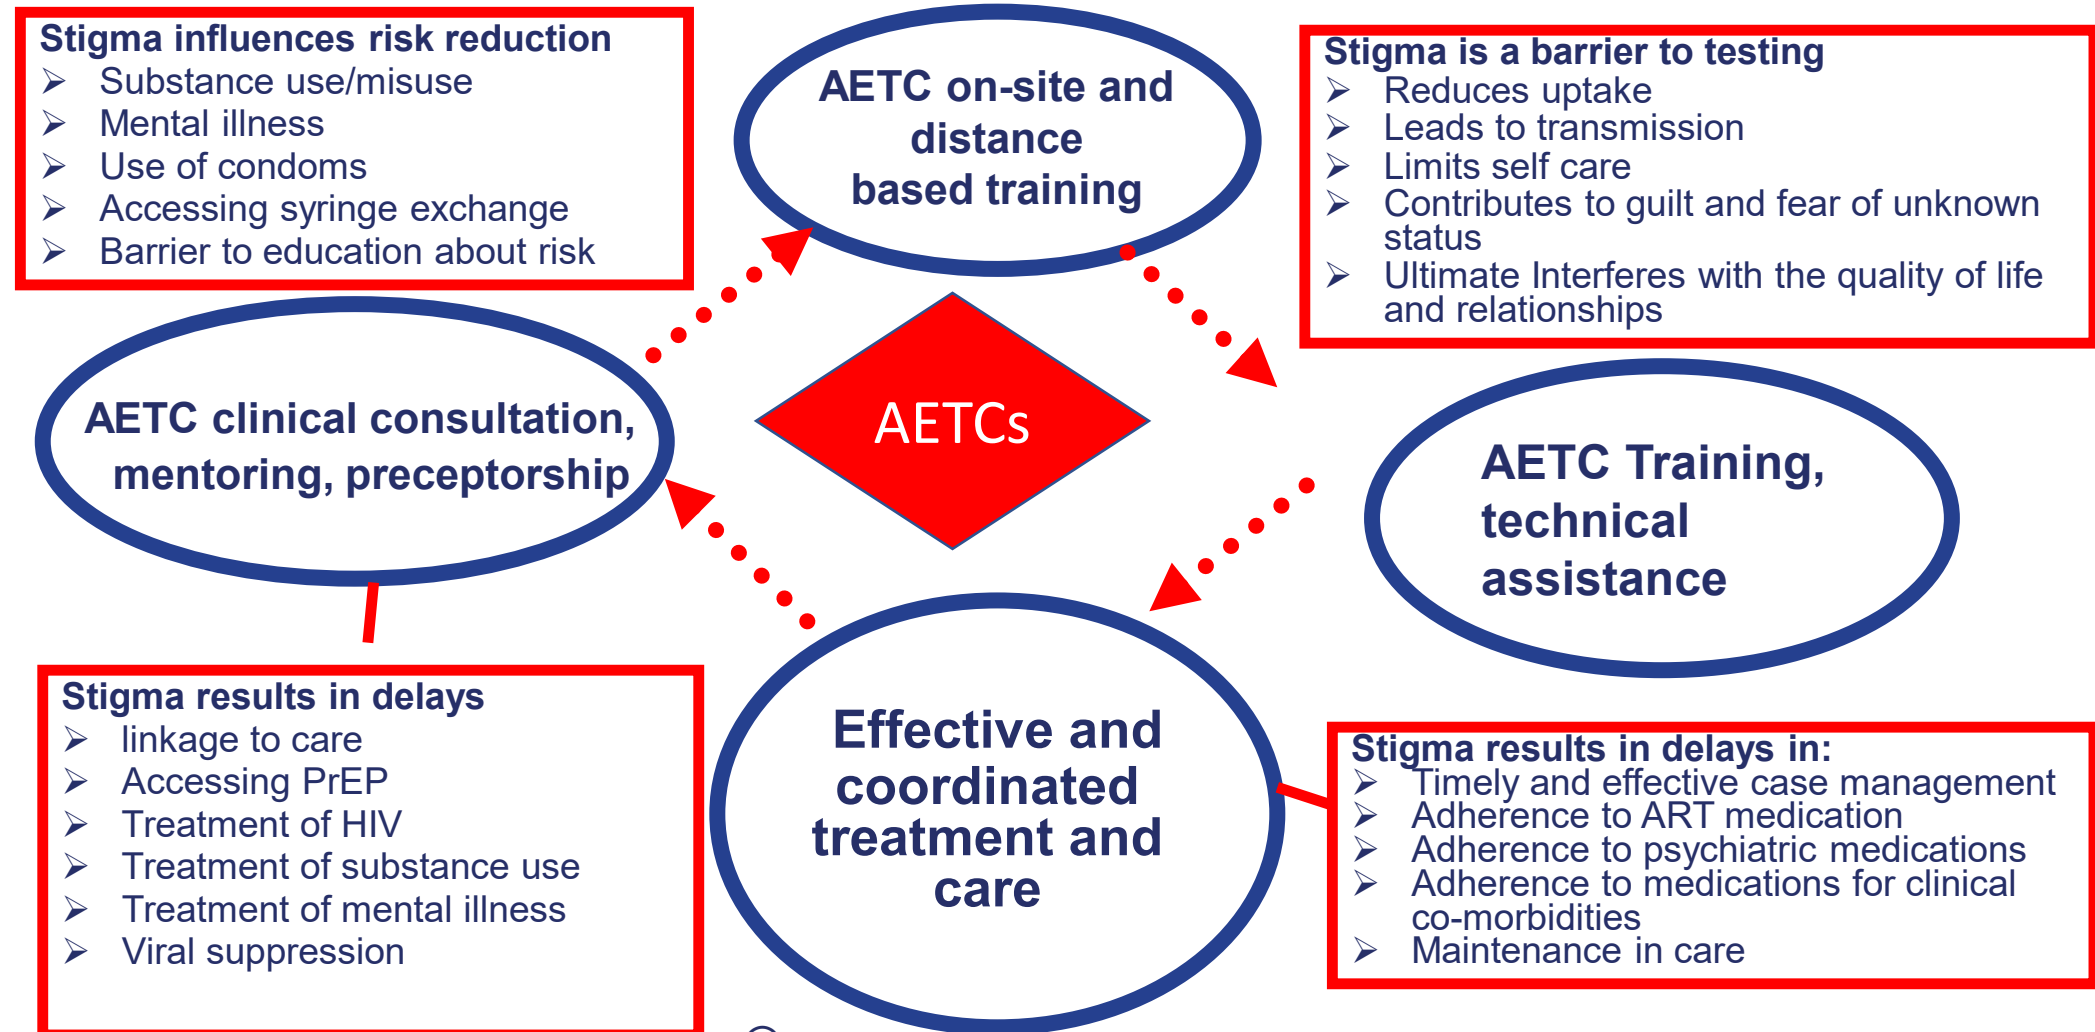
Stigma influences risk reduction
➢ Substance use/misuse
➢ Mental illness
➢ Use of condoms
➢ Accessing syringe exchange
➢ Barrier to education about risk

AETC on-site and distance based training

Stigma is a barrier to testing
➢ Reduces uptake
➢ Leads to transmission
➢ Limits self care
➢ Contributes to guilt and fear of unknown status
➢ Ultimate Interferes with the quality of life and relationships

AETC clinical consultation, mentoring, preceptorship

AETCs

AETC Training, technical assistance

Stigma results in delays
➢ linkage to care
➢ Accessing PrEP
➢ Treatment of HIV
➢ Treatment of substance use
➢ Treatment of mental illness
➢ Viral suppression

Effective and coordinated treatment and care

Stigma results in delays in:
➢ Timely and effective case management
➢ Adherence to ART medication
➢ Adherence to psychiatric medications
➢ Adherence to medications for clinical co-morbidities
➢ Maintenance in care